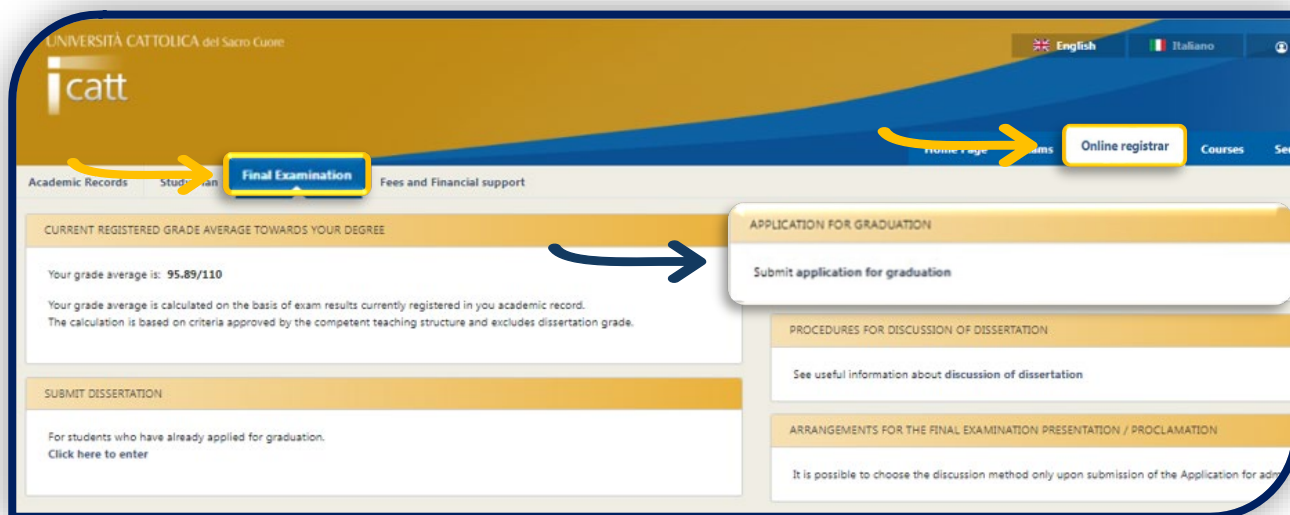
UNIVERSITÀ CATTOLICA del Sacro Cuore

icatt

English Italiano

Home Page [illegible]ms Online registrar Courses Se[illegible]

Academic Records Stud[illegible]lan Final Examination Fees and Financial support

CURRENT REGISTERED GRADE AVERAGE TOWARDS YOUR DEGREE

Your grade average is: 95.89/110

Your grade average is calculated on the basis of exam results currently registered in you academic record.
The calculation is based on criteria approved by the competent teaching structure and excludes dissertation grade.

SUBMIT DISSERTATION

For students who have already applied for graduation.
Click here to enter

APPLICATION FOR GRADUATION

Submit application for graduation

PROCEDURES FOR DISCUSSION OF DISSERTATION

See useful information about discussion of dissertation

ARRANGEMENTS FOR THE FINAL EXAMINATION PRESENTATION / PROCLAMATION

It is possible to choose the discussion method only upon submission of the Application for adm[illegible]